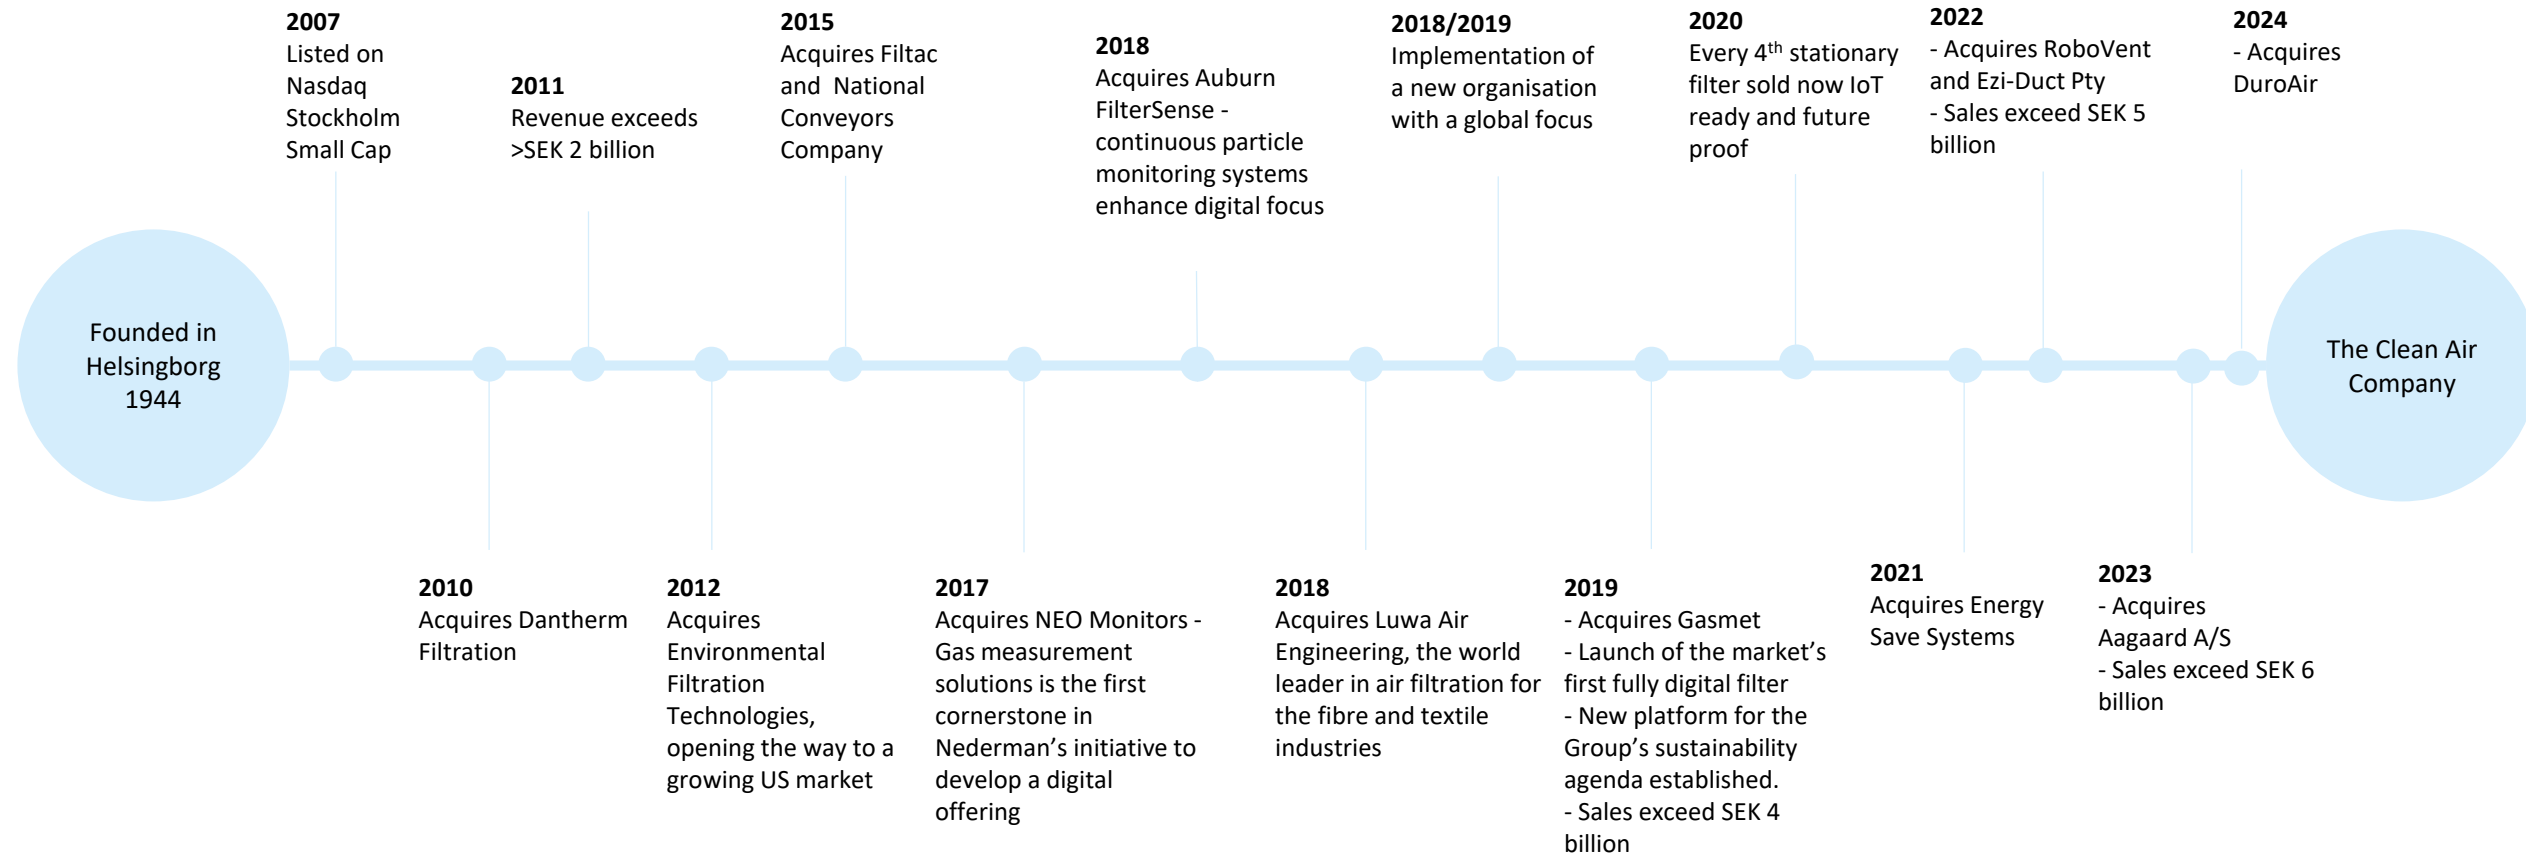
Founded in Helsingborg 1944

**2007**
Listed on Nasdaq Stockholm Small Cap

**2010**
Acquires Dantherm Filtration

**2011**
Revenue exceeds >SEK 2 billion

**2012**
Acquires Environmental Filtration Technologies, opening the way to a growing US market

**2015**
Acquires Filtac and National Conveyors Company

**2017**
Acquires NEO Monitors - Gas measurement solutions is the first cornerstone in Nederman's initiative to develop a digital offering

**2018**
Acquires Auburn FilterSense - continuous particle monitoring systems enhance digital focus

**2018**
Acquires Luwa Air Engineering, the world leader in air filtration for the fibre and textile industries

**2018/2019**
Implementation of a new organisation with a global focus

**2019**
- Acquires Gasmet
- Launch of the market's first fully digital filter
- New platform for the Group's sustainability agenda established.
- Sales exceed SEK 4 billion

**2020**
Every 4$^{th}$ stationary filter sold now IoT ready and future proof

**2021**
Acquires Energy Save Systems

**2022**
- Acquires RoboVent and Ezi-Duct Pty
- Sales exceed SEK 5 billion

**2023**
- Acquires Aagaard A/S
- Sales exceed SEK 6 billion

**2024**
- Acquires DuroAir

The Clean Air Company